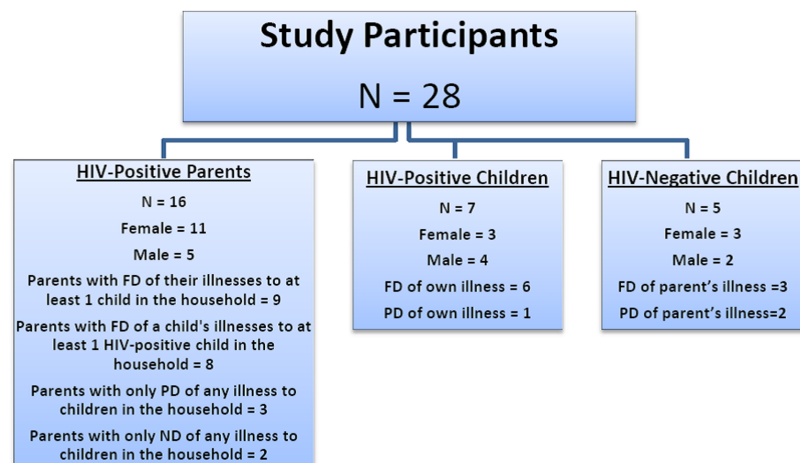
Study Participants

N = 28

HIV-Positive Parents

N = 16

Female = 11

Male = 5

Parents with FD of their illnesses to at least 1 child in the household = 9

Parents with FD of a child's illnesses to at least 1 HIV-positive child in the household = 8

Parents with only PD of any illness to children in the household = 3

Parents with only ND of any illness to children in the household = 2

HIV-Positive Children

N = 7

Female = 3

Male = 4

FD of own illness = 6

PD of own illness = 1

HIV-Negative Children

N = 5

Female = 3

Male = 2

FD of parent's illness =3

PD of parent's illness=2